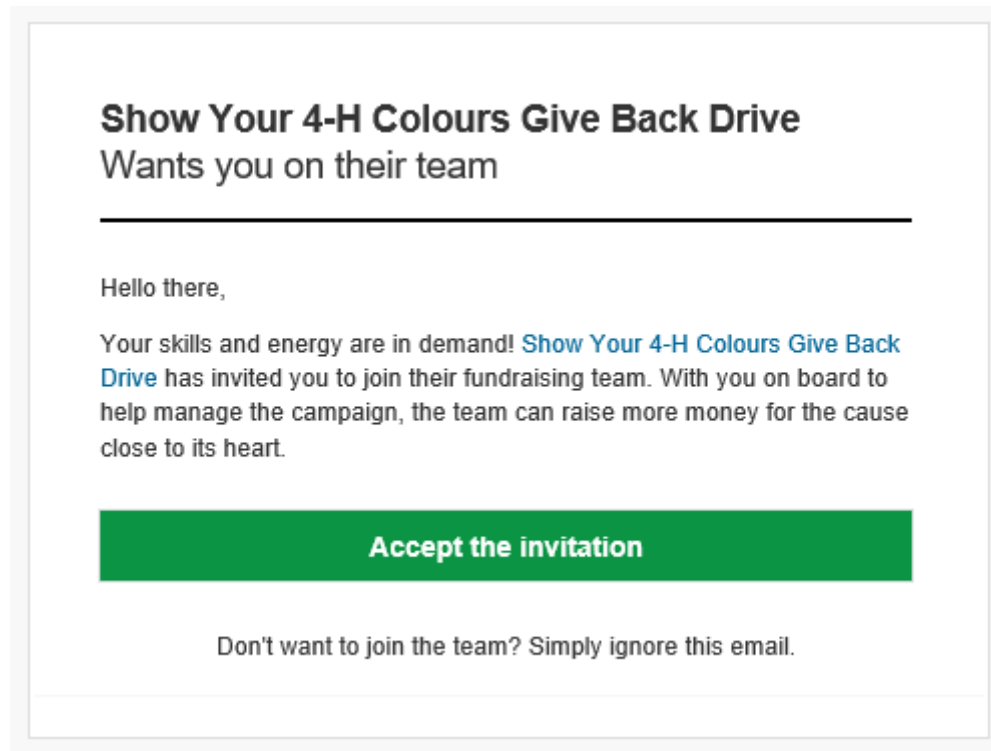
Show Your 4-H Colours Give Back Drive
Wants you on their team

Hello there,

Your skills and energy are in demand! Show Your 4-H Colours Give Back Drive has invited you to join their fundraising team. With you on board to help manage the campaign, the team can raise more money for the cause close to its heart.

Accept the invitation

Don't want to join the team? Simply ignore this email.